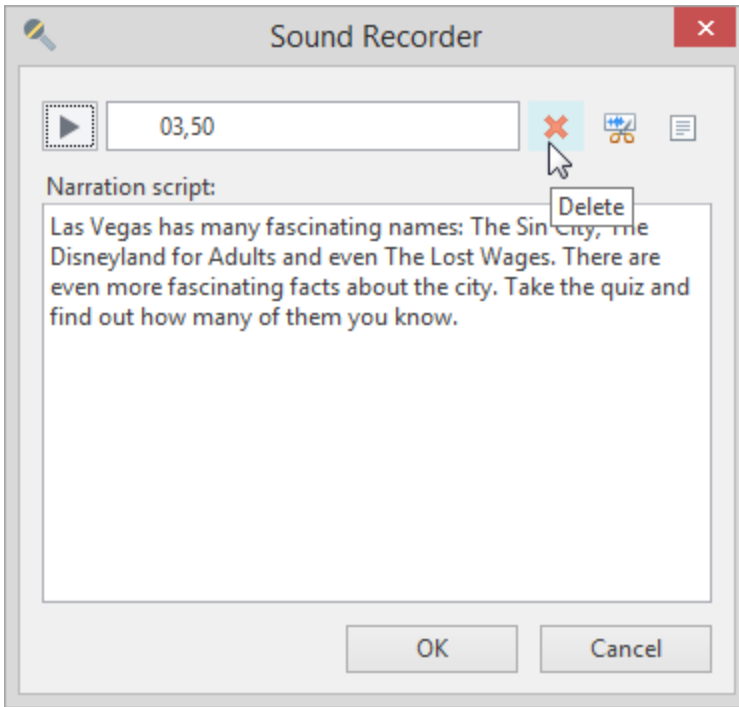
Sound Recorder

03,50

Delete

Narration script:

Las Vegas has many fascinating names: The Sin City, The Disneyland for Adults and even The Lost Wages. There are even more fascinating facts about the city. Take the quiz and find out how many of them you know.

OK

Cancel